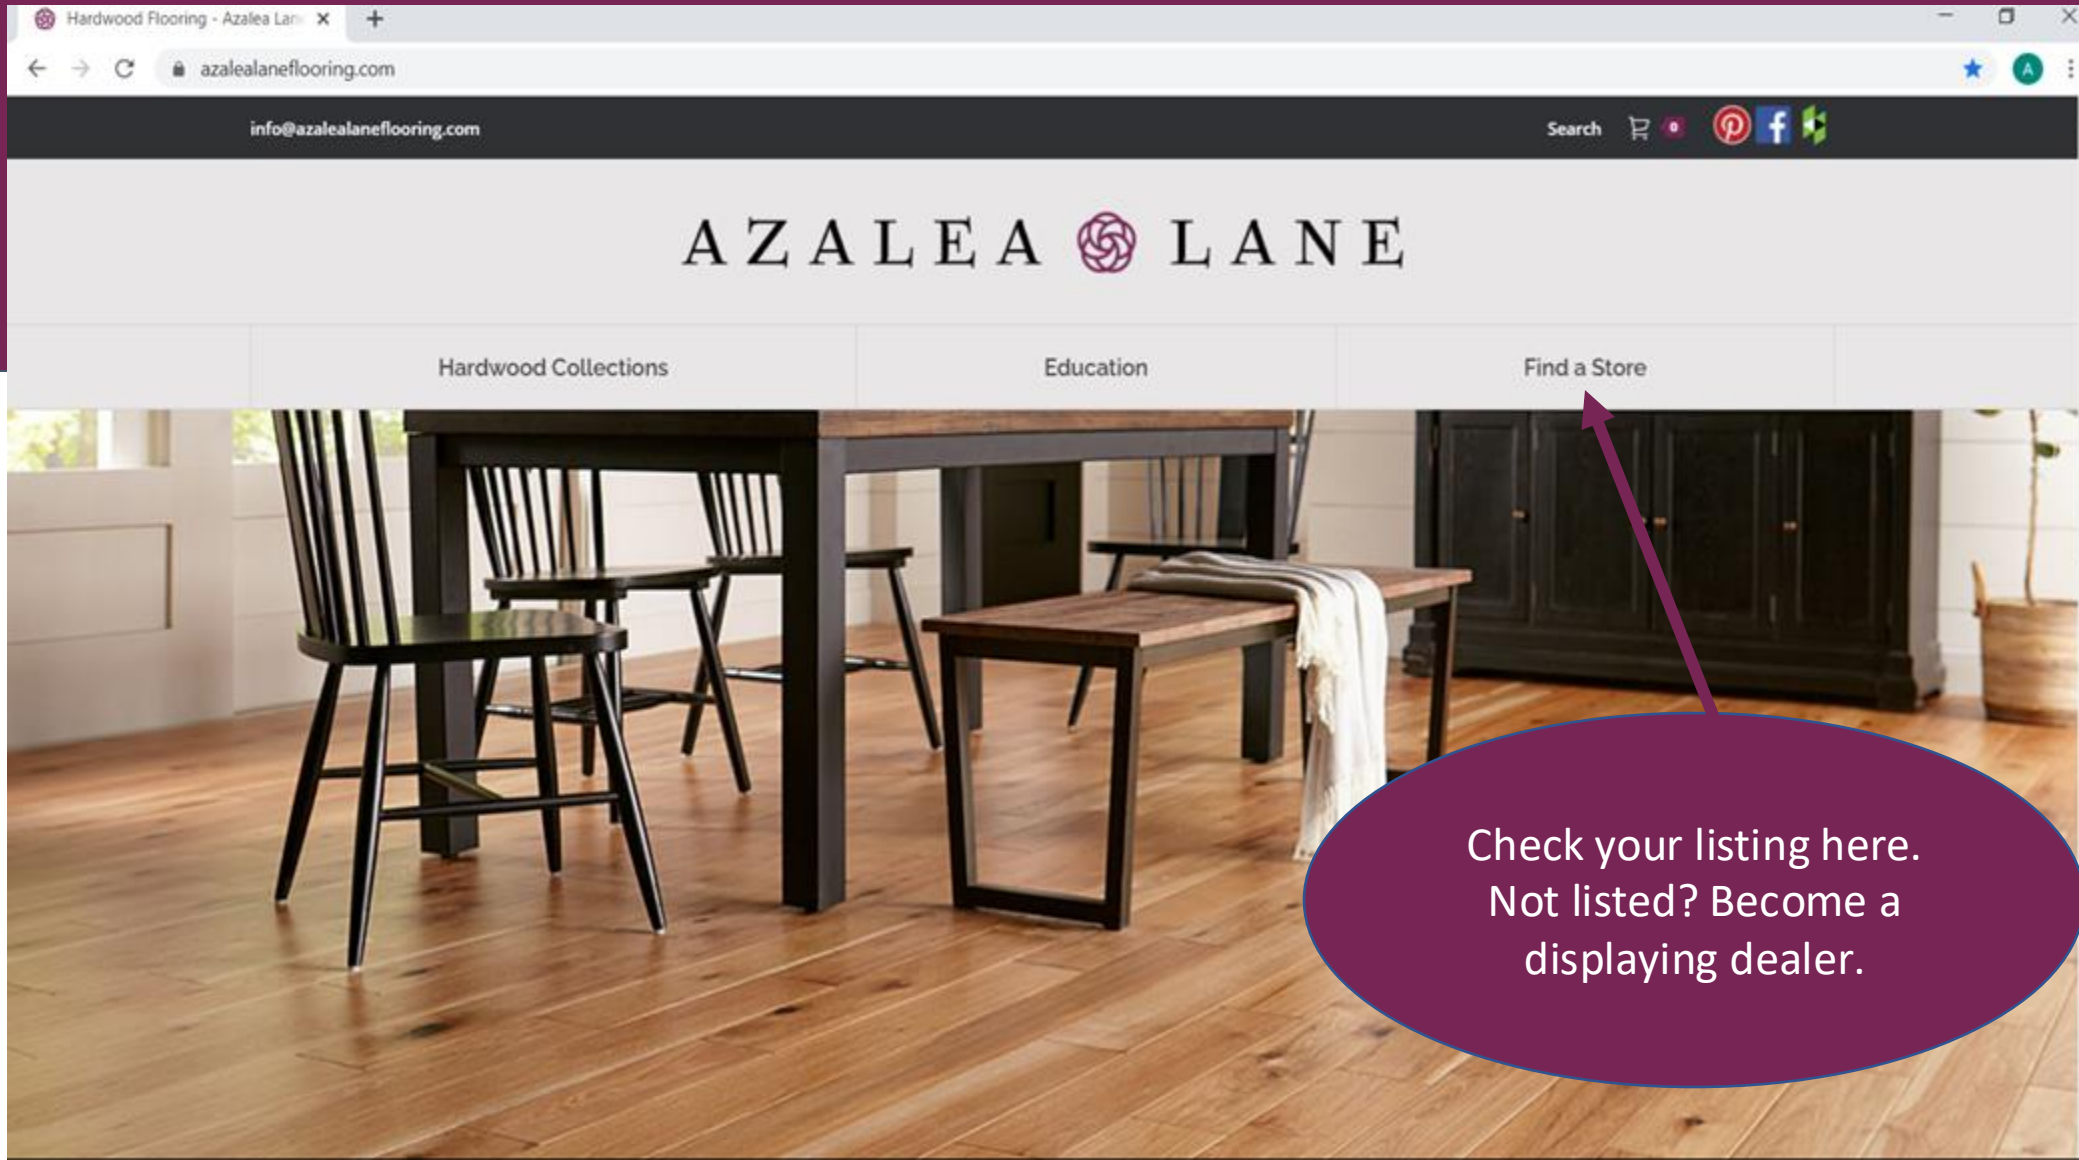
Hardwood Flooring - Azalea Lan

azalealaneflooring.com

info@azalealaneflooring.com

Search 0

AZALEA LANE

Hardwood Collections

Education

Find a Store

Check your listing here. Not listed? Become a displaying dealer.